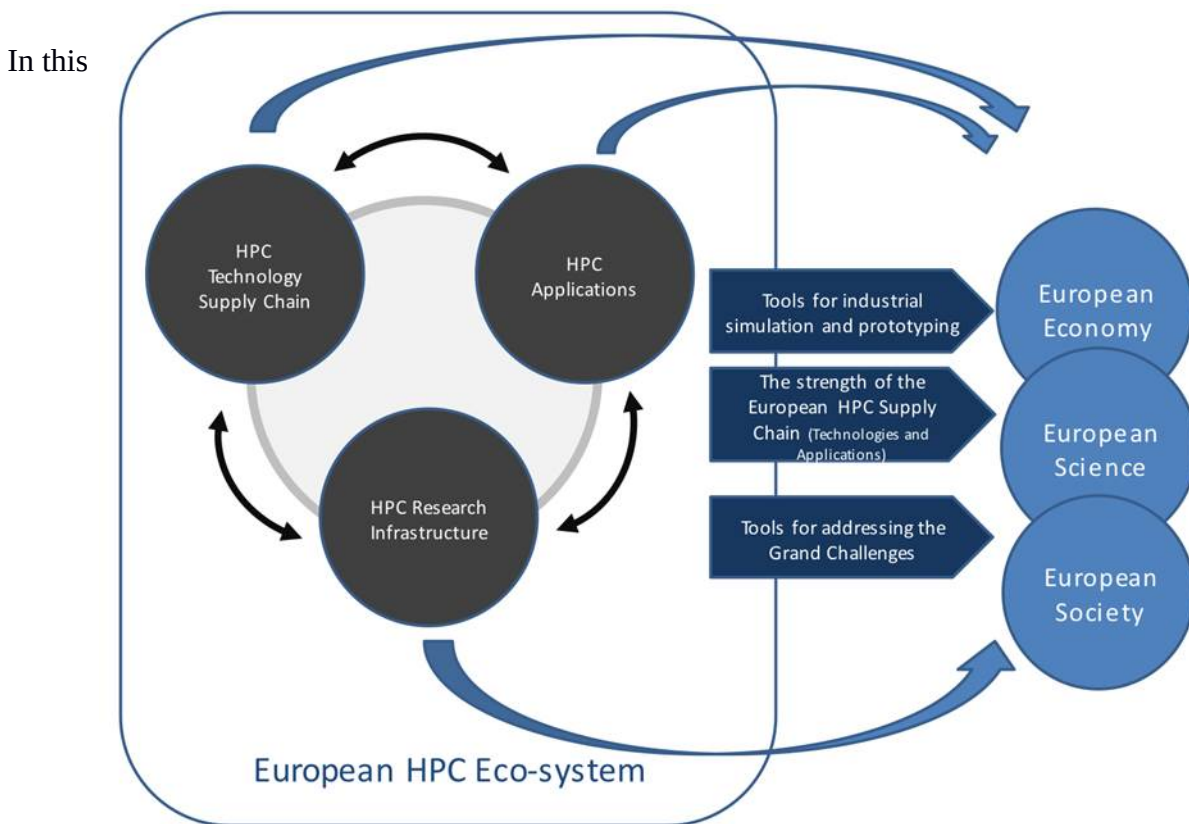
In this

HPC Technology Supply Chain

HPC Applications

HPC Research Infrastructure

Tools for industrial simulation and prototyping

The strength of the European HPC Supply Chain (Technologies and Applications)

Tools for addressing the Grand Challenges

European Economy

European Science

European Society

European HPC Eco-system